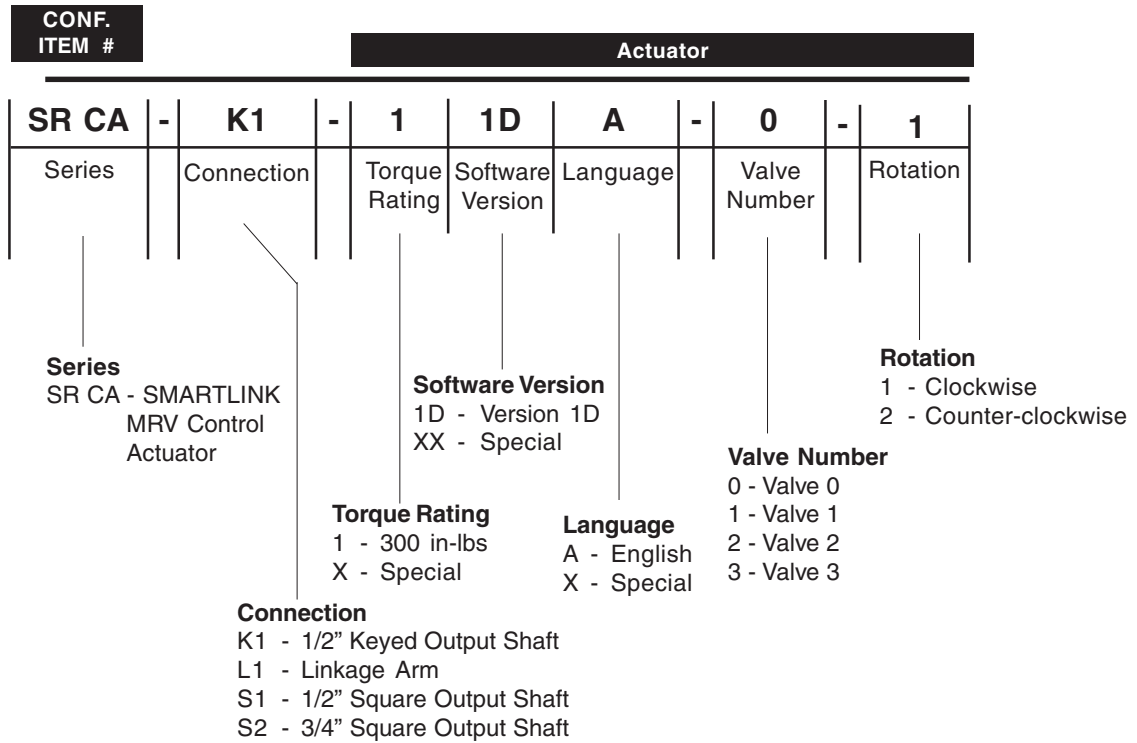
CONF. ITEM #

Actuator

| SR CA | - | K1 | - | 1 | 1D | A | - | 0 | - | 1 |
|---|---|---|---|---|---|---|---|---|---|---|
| Series | | Connection | | Torque Rating | Software Version | Language | | Valve Number | | Rotation |

Series
SR CA - SMARTLINK MRV Control Actuator

Software Version
1D - Version 1D
XX - Special

Rotation
1 - Clockwise
2 - Counter-clockwise

Valve Number
0 - Valve 0
1 - Valve 1
2 - Valve 2
3 - Valve 3

Torque Rating
1 - 300 in-lbs
X - Special

Language
A - English
X - Special

Connection
K1 - 1/2" Keyed Output Shaft
L1 - Linkage Arm
S1 - 1/2" Square Output Shaft
S2 - 3/4" Square Output Shaft